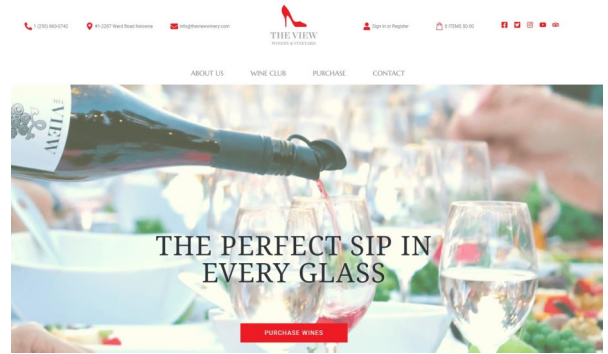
1 (250) 860-0742
#1-2287 Ward Road Kelowna
info@theviewwinery.com
THE VIEW
WINERY & VINEYARDS
Sign In or Register
0 ITEMS $0.00

ABOUT US
WINE CLUB
PURCHASE
CONTACT

VIEW

THE PERFECT SIP IN EVERY GLASS

PURCHASE WINES